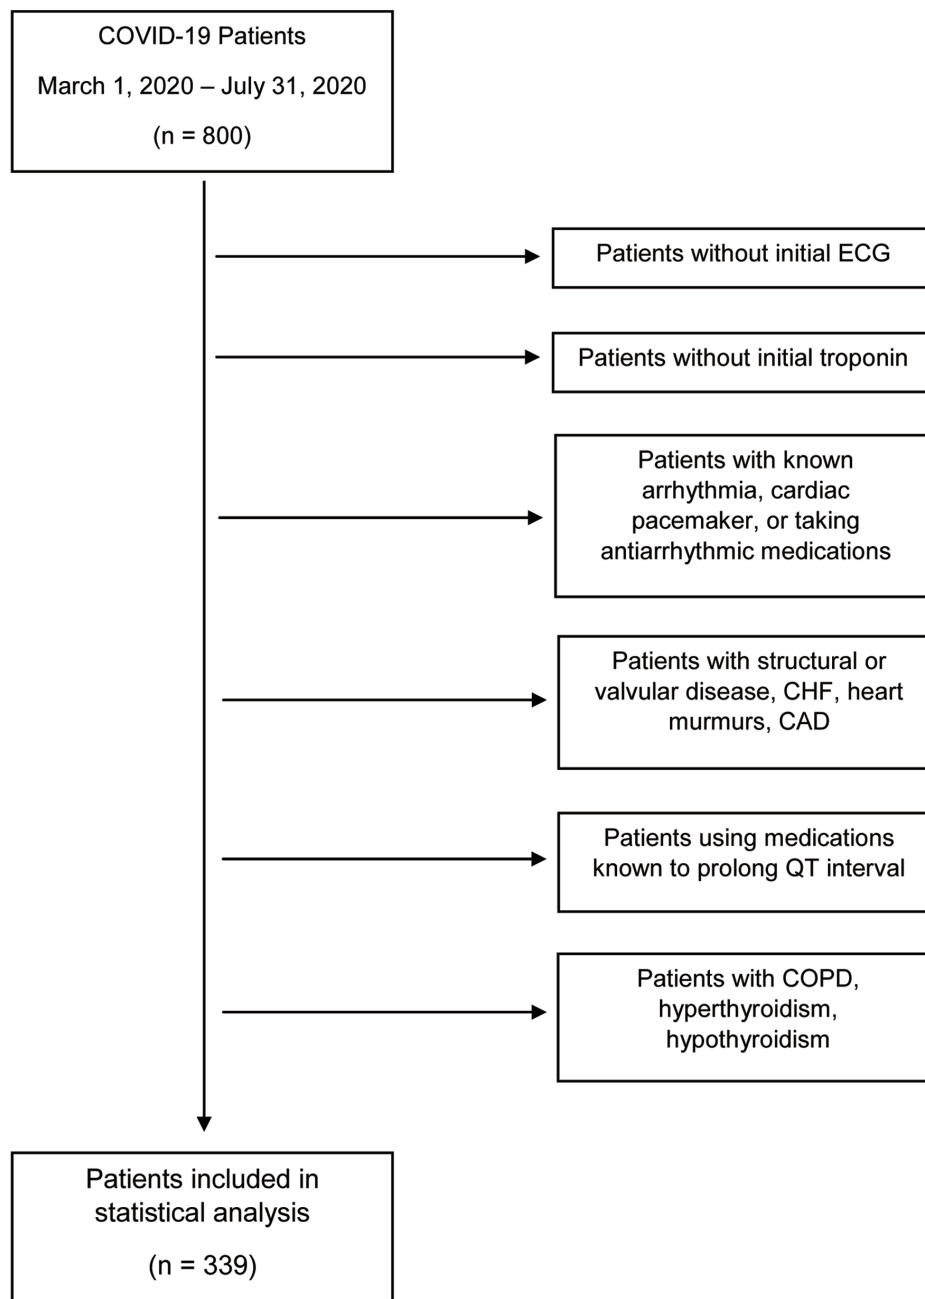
COVID-19 Patients
March 1, 2020 – July 31, 2020
(n = 800)

Patients without initial ECG

Patients without initial troponin

Patients with known arrhythmia, cardiac pacemaker, or taking antiarrhythmic medications

Patients with structural or valvular disease, CHF, heart murmurs, CAD

Patients using medications known to prolong QT interval

Patients with COPD, hyperthyroidism, hypothyroidism

Patients included in statistical analysis
(n = 339)